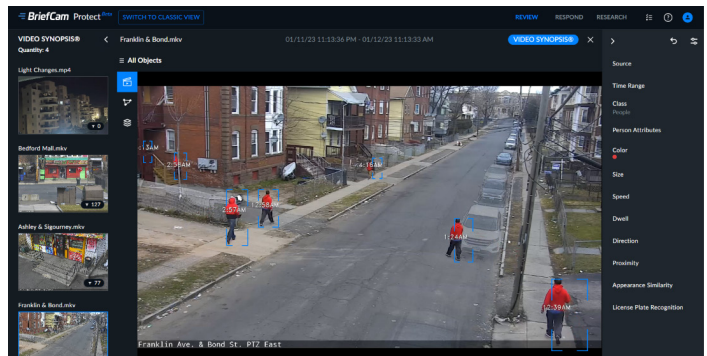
BriefCam Protect Beta SWITCH TO CLASSIC VIEW

REVIEW RESPOND RESEARCH

VIDEO SYNOPSIS®
Quantity: 4

Light Changes.mp4
5

Bedford Mall.mkv
127

Ashley & Sigourney.mkv
77

Franklin & Bond.mkv

Franklin & Bond.mkv

01/11/23 11:13:36 PM - 01/12/23 11:13:33 AM

VIDEO SYNOPSIS®

All Objects

1:34AM
2:56AM
4:16AM
2:57AM
12:58AM
1:26AM
2:39AM

Franklin Ave. & Bond St. PTZ East

Source

Time Range

Class
People

Person Attributes

Color

Size

Speed

Dwell

Direction

Proximity

Appearance Similarity

License Plate Recognition